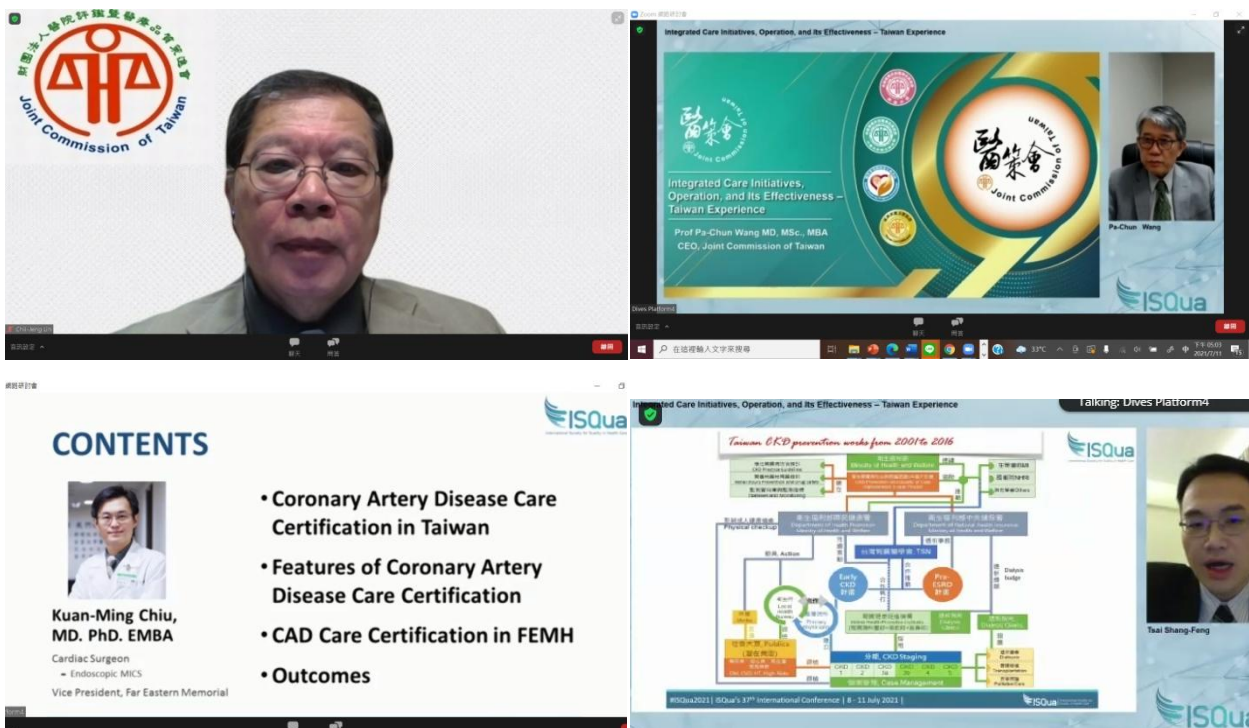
財團法人醫院評鑑暨醫療品質策進會

Joint Commission of Taiwan

Integrated Care Initiatives, Operation, and Its Effectiveness – Taiwan Experience

醫策會 Joint Commission of Taiwan

Integrated Care Initiatives, Operation, and Its Effectiveness – Taiwan Experience

Prof Pa-Chun Wang MD, MSc., MBA
CEO, Joint Commission of Taiwan

Pa-Chun Wang

ISQua

Dives Platform

在這裡輸入文字來搜尋

33°C

CONTENTS

ISQua

Kuan-Ming Chiu, MD. PhD. EMBA

Cardiac Surgeon
– Endoscopic MICS
Vice President, Far Eastern Memorial

•Coronary Artery Disease Care Certification in Taiwan

•Features of Coronary Artery Disease Care Certification

•CAD Care Certification in FEMH

•Outcomes

Integrated Care Initiatives, Operation, and Its Effectiveness – Taiwan Experience

Talking: Dives Platform4

Taiwan CKD prevention works from 2001 to 2016

ISQua

衛生福利部 Ministry of Health and Welfare

衛生福利部國民健康署 Department of Health Promotion

衛生福利部中央健康保險署 Department of National Health Insurance

台灣腎臟醫學會: TSN

Early CKD 計畫

Pre-ESRD 計畫

分期, CKD Staging

CKD 1 | CKD 2 | CKD 3a | CKD 3b | CKD 4 | CKD 5

Physical checkup

Action

Dialysis

Transplantation

Tsai Shang-Feng

#ISQua2021 | ISQua's 37th International Conference | 8 - 11 July 2021 |

ISQua